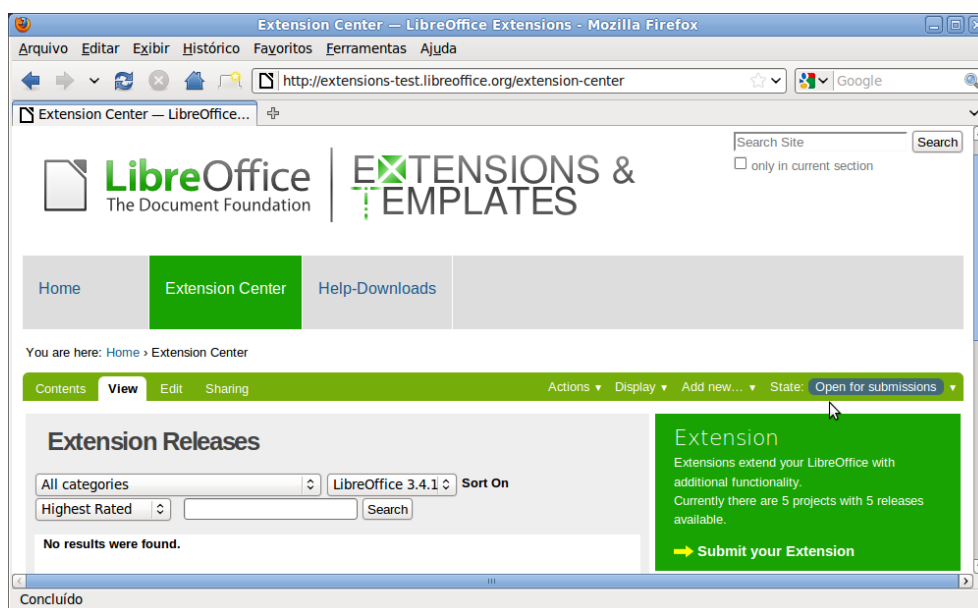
Extension Center — LibreOffice Extensions - Mozilla Firefox

Arquivo Editar Exibir Histórico Favoritos Ferramentas Ajuda

http://extensions-test.libreoffice.org/extension-center

Google

Extension Center — LibreOffice...

Search Site
Search
only in current section

LibreOffice
The Document Foundation

EXTENSIONS & TEMPLATES

Home
Extension Center
Help-Downloads

You are here: Home › Extension Center

Contents View Edit Sharing

Actions ▾ Display ▾ Add new... ▾ State: Open for submissions ▾

Extension Releases

All categories
LibreOffice 3.4.1
Sort On
Highest Rated
Search

No results were found.

Extension
Extensions extend your LibreOffice with additional functionality.
Currently there are 5 projects with 5 releases available.

Submit your Extension

Concluído